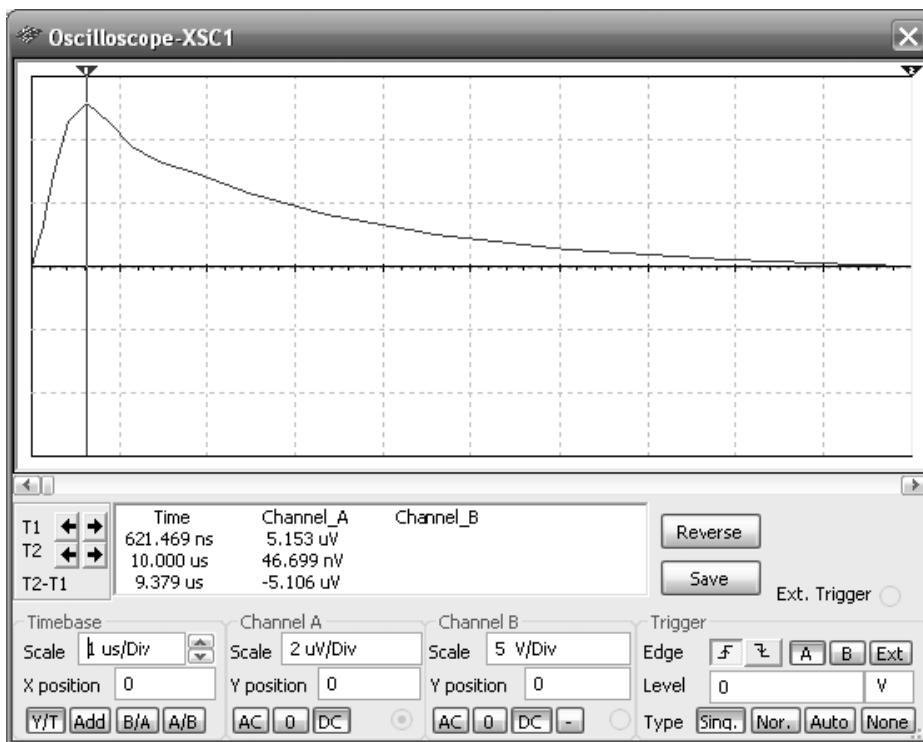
Oscilloscope-XSC1

T1
T2
T2-T1

| Time | Channel_A | Channel_B |
|---|---|---|
| 621.469 ns | 5.153 uV | |
| 10.000 us | 46.699 nV | |
| 9.379 us | -5.106 uV | |

Reverse
Save
Ext. Trigger

Timebase
Scale 1 us/Div
X position 0
Y/T Add B/A A/B

Channel A
Scale 2 uV/Div
Y position 0
AC 0 DC

Channel B
Scale 5 V/Div
Y position 0
AC 0 DC -

Trigger
Edge A B Ext
Level 0 V
Type Sing. Nor. Auto None